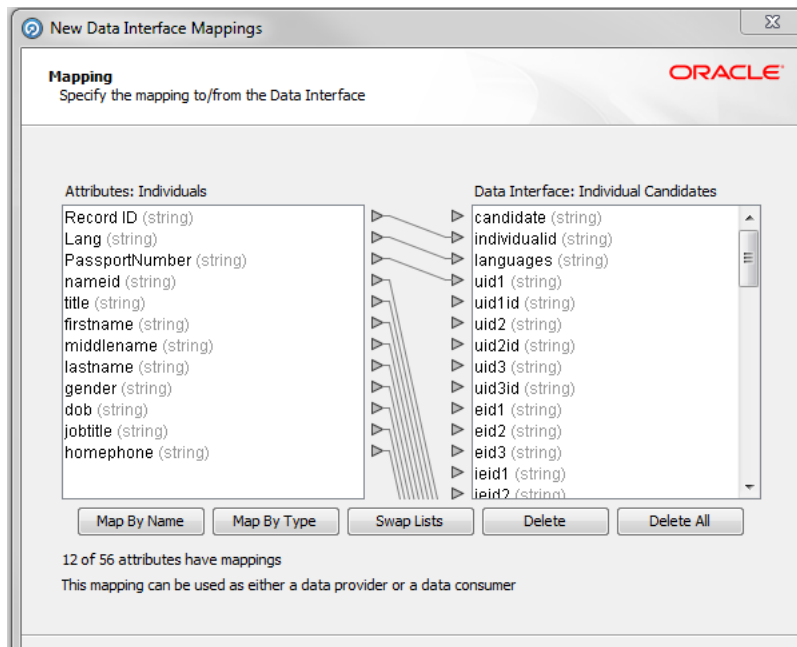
New Data Interface Mappings

Mapping
Specify the mapping to/from the Data Interface

ORACLE

Attributes: Individuals

Record ID (string)
Lang (string)
PassportNumber (string)
nameid (string)
title (string)
firstname (string)
middlename (string)
lastname (string)
gender (string)
dob (string)
jobtitle (string)
homephone (string)

Data Interface: Individual Candidates

candidate (string)
individualid (string)
languages (string)
uid1 (string)
uid1id (string)
uid2 (string)
uid2id (string)
uid3 (string)
uid3id (string)
eid1 (string)
eid2 (string)
eid3 (string)
ieid1 (string)
ieid2 (string)

Map By Name | Map By Type | Swap Lists | Delete | Delete All

12 of 56 attributes have mappings

This mapping can be used as either a data provider or a data consumer